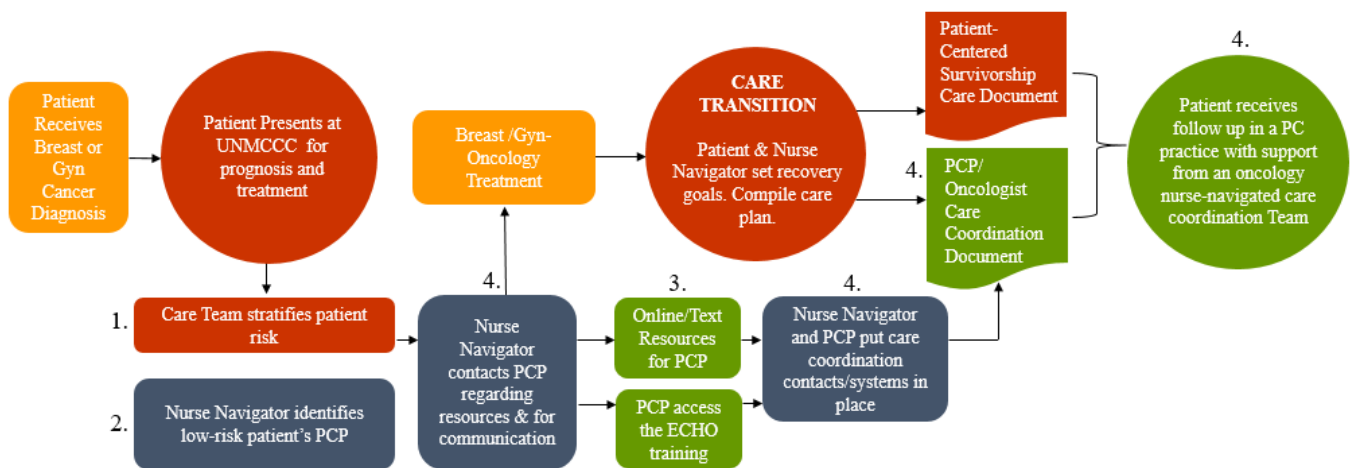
Patient Receives Breast or Gyn Cancer Diagnosis

Patient Presents at UNMCCC for prognosis and treatment

1. Care Team stratifies patient risk

2. Nurse Navigator identifies low-risk patient's PCP

4.

Nurse Navigator contacts PCP regarding resources & for communication

Breast /Gyn-Oncology Treatment

CARE TRANSITION

Patient & Nurse Navigator set recovery goals. Compile care plan.

3.

Online/Text Resources for PCP

PCP access the ECHO training

4.

Nurse Navigator and PCP put care coordination contacts/systems in place

Patient-Centered Survivorship Care Document

4.

PCP/ Oncologist Care Coordination Document

4.

Patient receives follow up in a PC practice with support from an oncology nurse-navigated care coordination Team